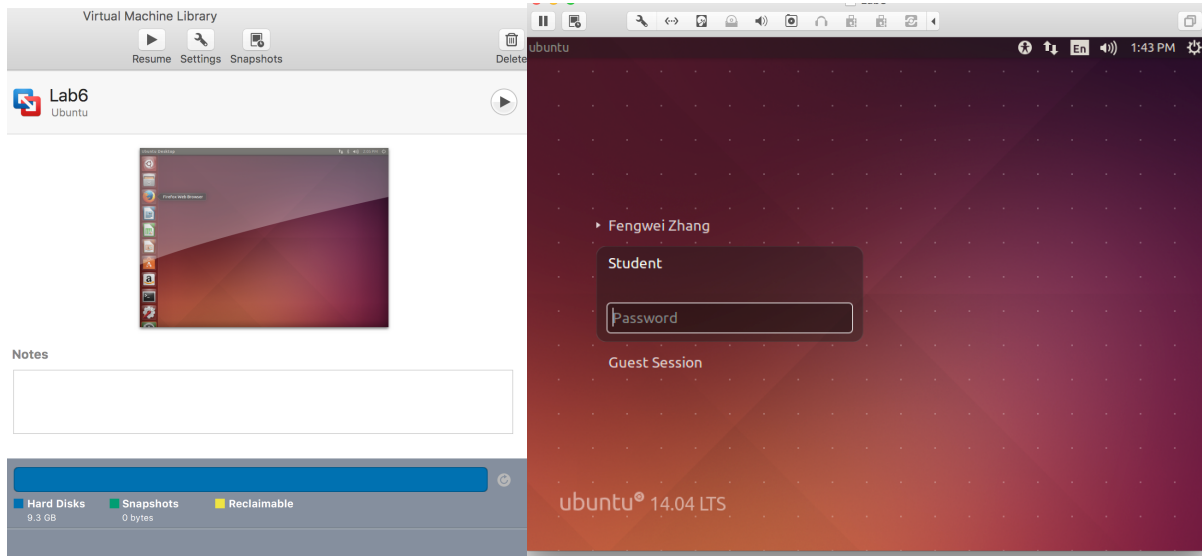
Virtual Machine Library

Resume Settings Snapshots

Delete

Lab6
Ubuntu

Notes

Hard Disks 9.3 GB
Snapshots 0 bytes
Reclaimable

ubuntu

En 1:43 PM

Fengwei Zhang

Student

Password

Guest Session

ubuntu® 14.04 LTS